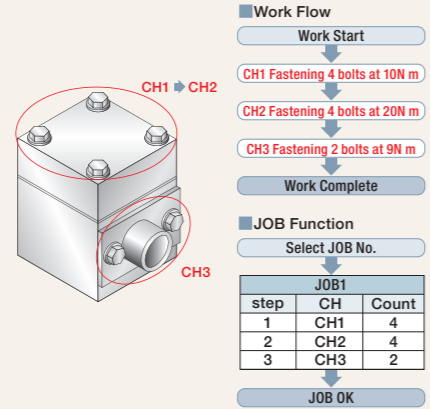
CH1 ➡ CH2

CH3

■Work Flow

Work Start

CH1 Fastening 4 bolts at 10N m

CH2 Fastening 4 bolts at 20N m

CH3 Fastening 2 bolts at 9N m

Work Complete

■JOB Function

Select JOB No.

| JOB1 | | |
|---|---|---|
| step | CH | Count |
| 1 | CH1 | 4 |
| 2 | CH2 | 4 |
| 3 | CH3 | 2 |

JOB OK